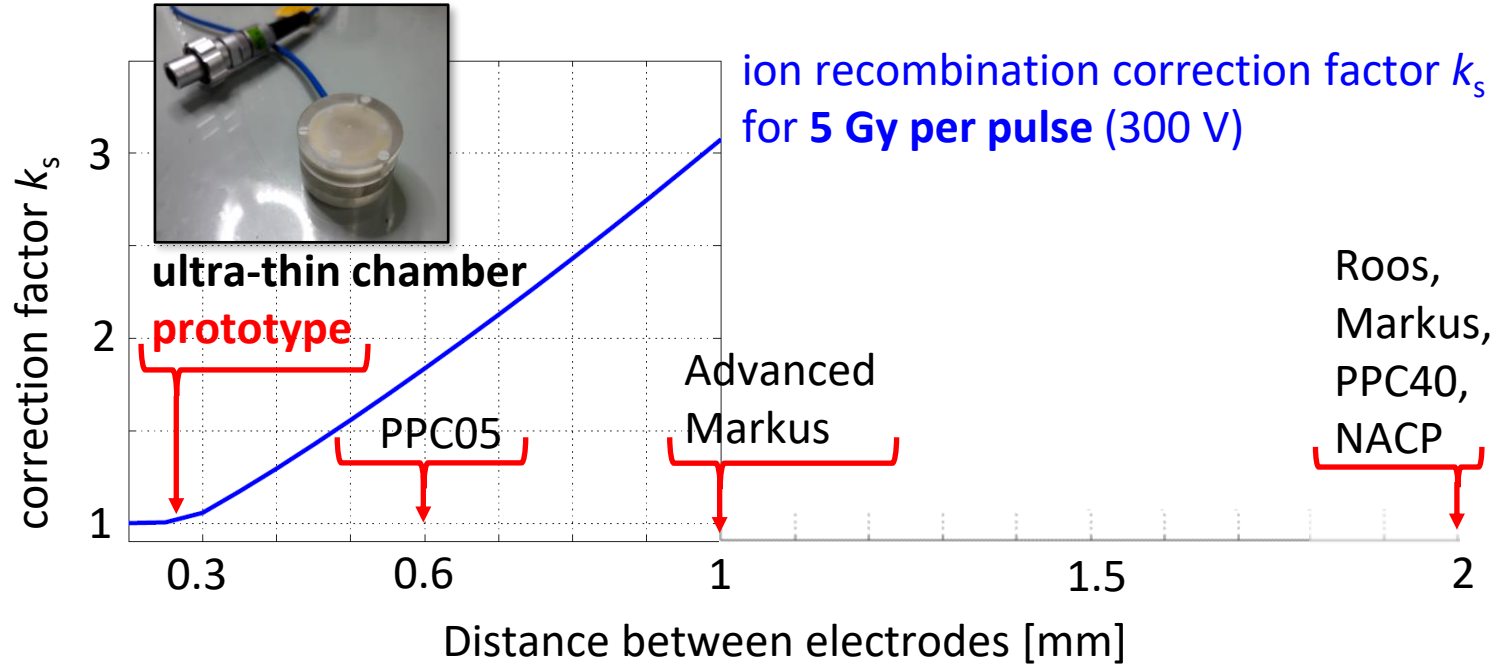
ion recombination correction factor $k_s$ for **5 Gy per pulse** (300 V)

correction factor $k_s$

3

2

1

ultra-thin chamber
prototype

PPC05

Advanced Markus

Roos, Markus, PPC40, NACP

0.3

0.6

1

1.5

2

Distance between electrodes [mm]